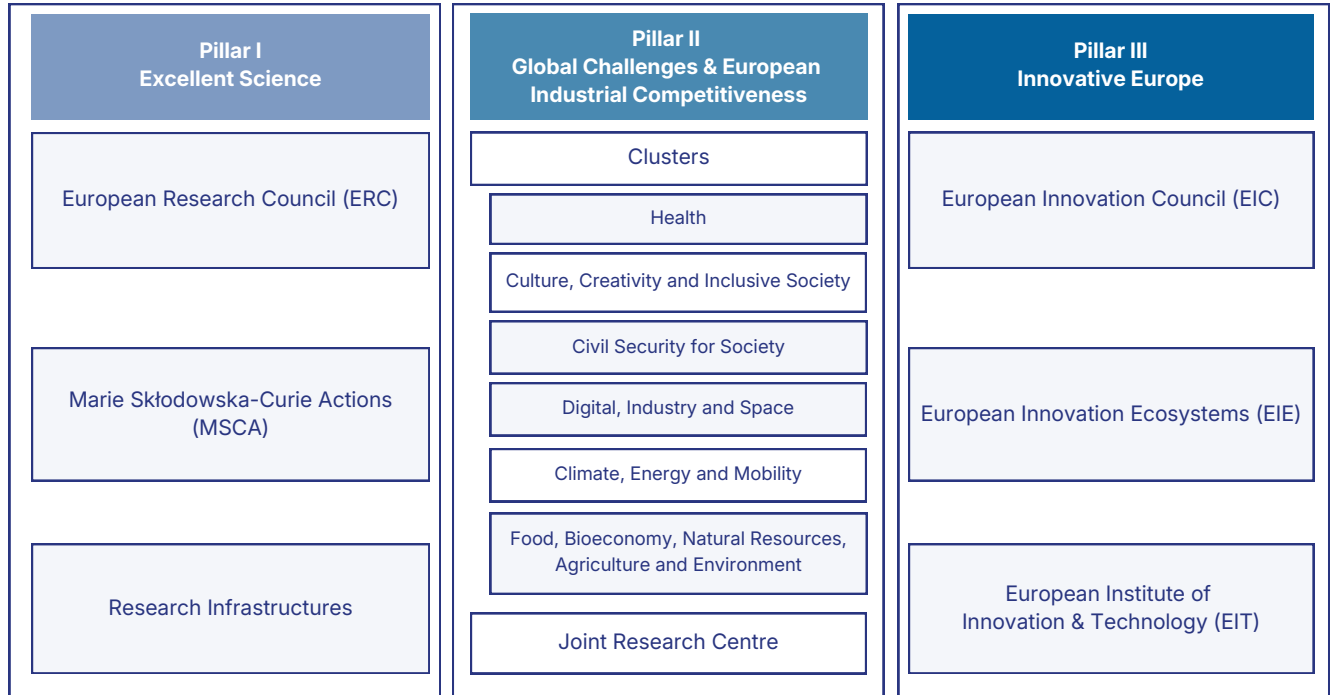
Pillar I
Excellent Science

European Research Council (ERC)

Marie Skłodowska-Curie Actions (MSCA)

Research Infrastructures

Pillar II
Global Challenges & European Industrial Competitiveness

Clusters

Health

Culture, Creativity and Inclusive Society

Civil Security for Society

Digital, Industry and Space

Climate, Energy and Mobility

Food, Bioeconomy, Natural Resources, Agriculture and Environment

Joint Research Centre

Pillar III
Innovative Europe

European Innovation Council (EIC)

European Innovation Ecosystems (EIE)

European Institute of Innovation & Technology (EIT)